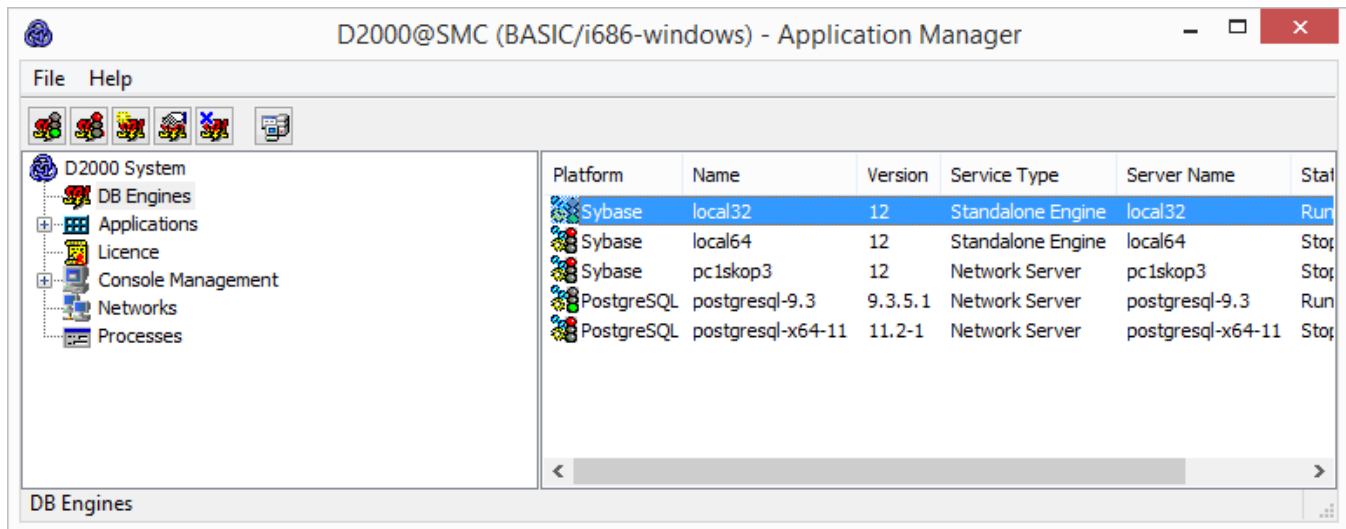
D2000@SMC (BASIC/i686-windows) - Application Manager

File Help

D2000 System
DB Engines
Applications
Licence
Console Management
Networks
Processes

| Platform | Name | Version | Service Type | Server Name | Stat |
|---|---|---|---|---|---|
| Sybase | local32 | 12 | Standalone Engine | local32 | Run |
| Sybase | local64 | 12 | Standalone Engine | local64 | Stop |
| Sybase | pc1skop3 | 12 | Network Server | pc1skop3 | Stop |
| PostgreSQL | postgresql-9.3 | 9.3.5.1 | Network Server | postgresql-9.3 | Run |
| PostgreSQL | postgresql-x64-11 | 11.2-1 | Network Server | postgresql-x64-11 | Stop |

DB Engines